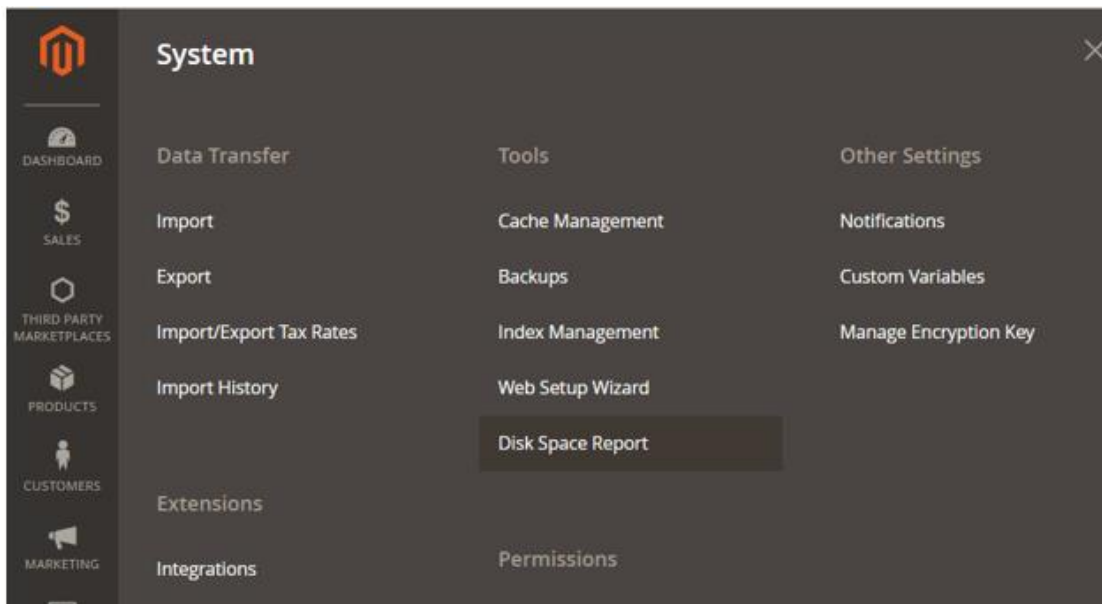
DASHBOARD
SALES
THIRD PARTY MARKETPLACES
PRODUCTS
CUSTOMERS
MARKETING

System

Data Transfer

Import

Export

Import/Export Tax Rates

Import History

Extensions

Integrations

Tools

Cache Management

Backups

Index Management

Web Setup Wizard

Disk Space Report

Permissions

Other Settings

Notifications

Custom Variables

Manage Encryption Key